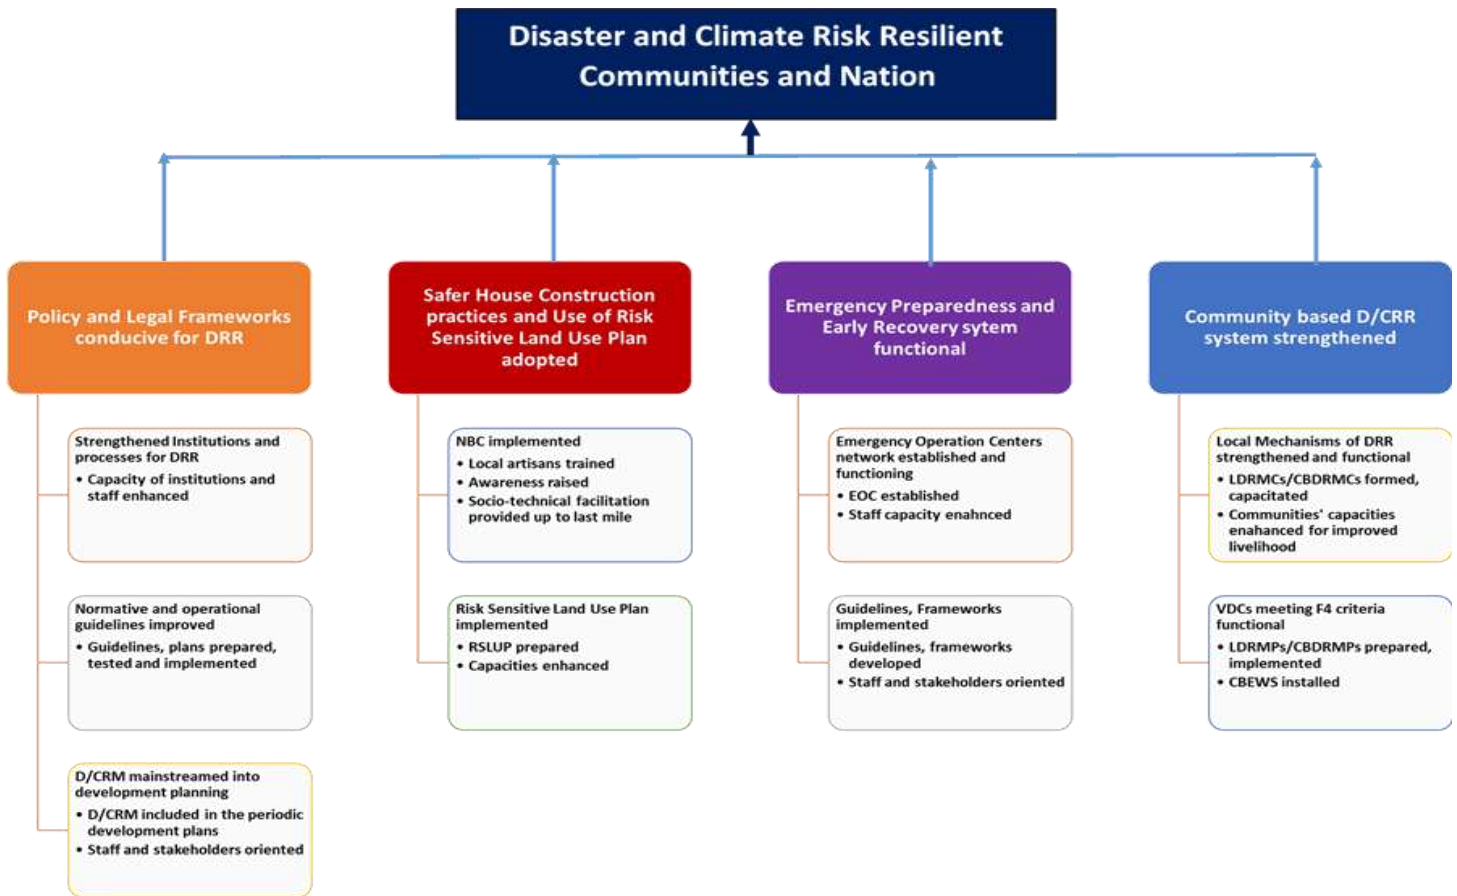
Disaster and Climate Risk Resilient Communities and Nation

Policy and Legal Frameworks conducive for DRR

Strengthened Institutions and processes for DRR
• Capacity of institutions and staff enhanced

Normative and operational guidelines improved
• Guidelines, plans prepared, tested and implemented

D/CRM mainstreamed into development planning
• D/CRM included in the periodic development plans
• Staff and stakeholders oriented

Safer House Construction practices and Use of Risk Sensitive Land Use Plan adopted

NBC implemented
• Local artisans trained
• Awareness raised
• Socio-technical facilitation provided up to last mile

Risk Sensitive Land Use Plan implemented
• RSLUP prepared
• Capacities enhanced

Emergency Preparedness and Early Recovery sytem functional

Emergency Operation Centers network established and functioning
• EOC established
• Staff capacity enahnced

Guidelines, Frameworks implemented
• Guidelines, frameworks developed
• Staff and stakeholders oriented

Community based D/CRR system strengthened

Local Mechanisms of DRR strengthened and functional
• LDRMCs/CBDRMCs formed, capacitated
• Communities' capacities enahanced for improved livelihood

VDCs meeting F4 criteria functional
• LDRMPs/CBDRMPs prepared, implemented
• CBEWS installed